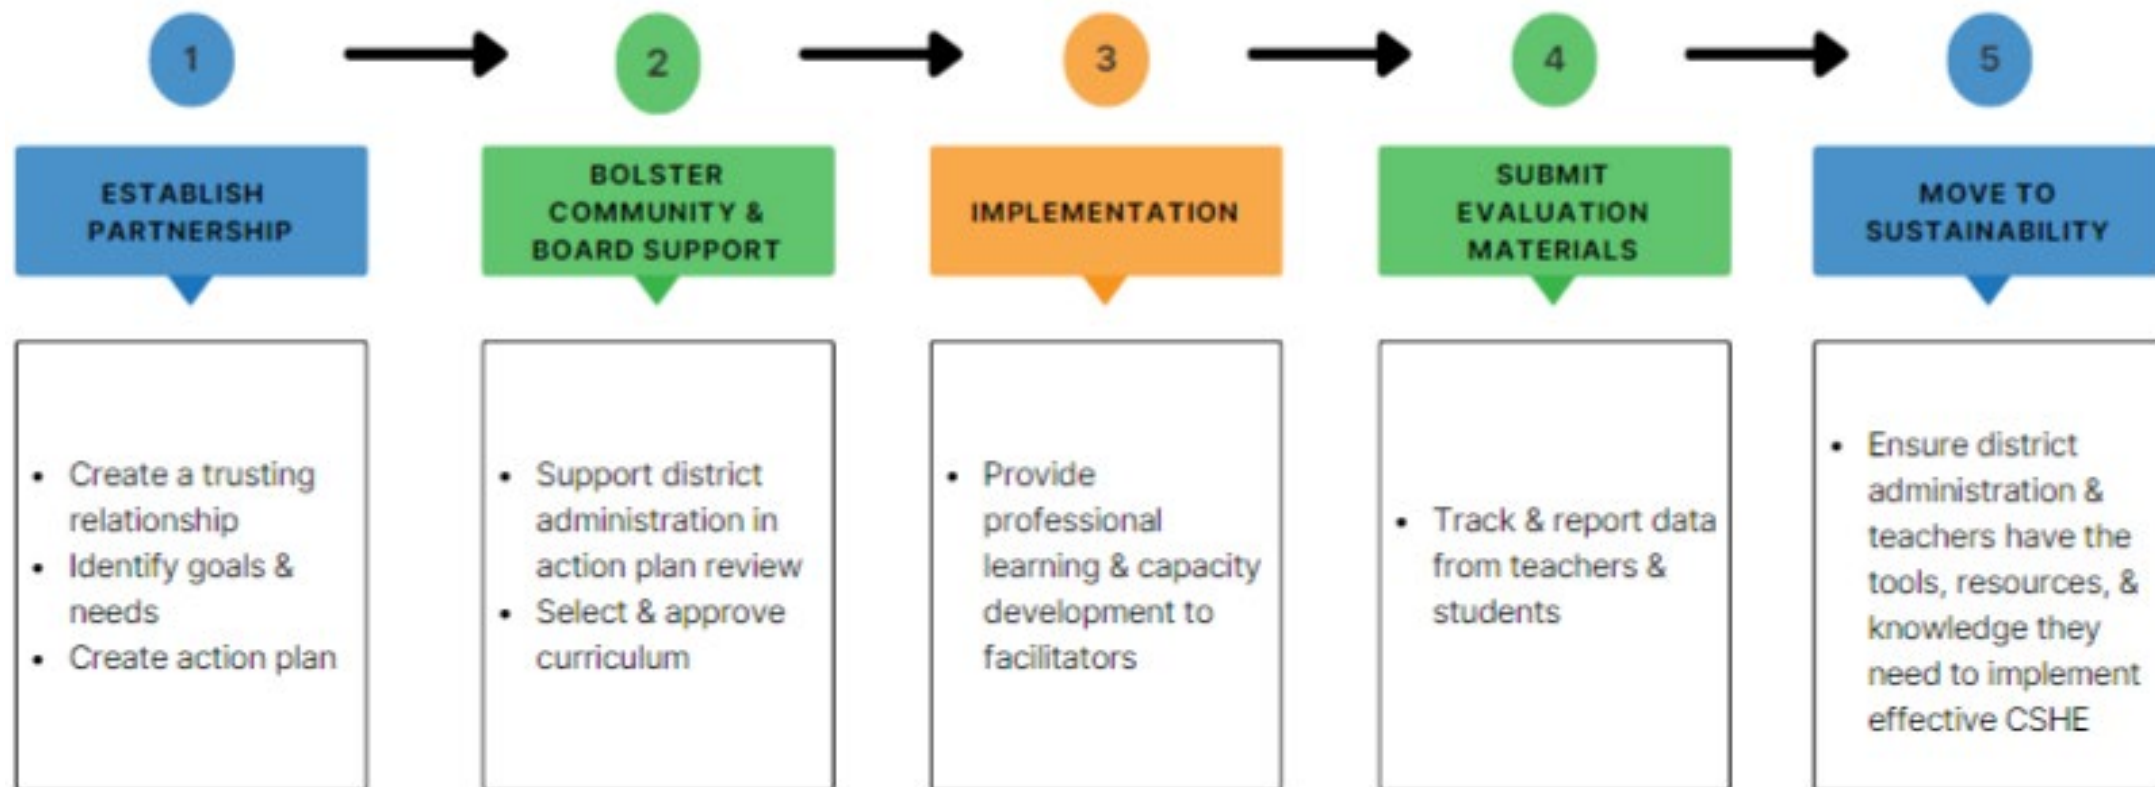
1

ESTABLISH PARTNERSHIP

- Create a trusting relationship
- Identify goals & needs
- Create action plan

2

BOLSTER COMMUNITY & BOARD SUPPORT

- Support district administration in action plan review
- Select & approve curriculum

3

IMPLEMENTATION

- Provide professional learning & capacity development to facilitators

4

SUBMIT EVALUATION MATERIALS

- Track & report data from teachers & students

5

MOVE TO SUSTAINABILITY

- Ensure district administration & teachers have the tools, resources, & knowledge they need to implement effective CSHE